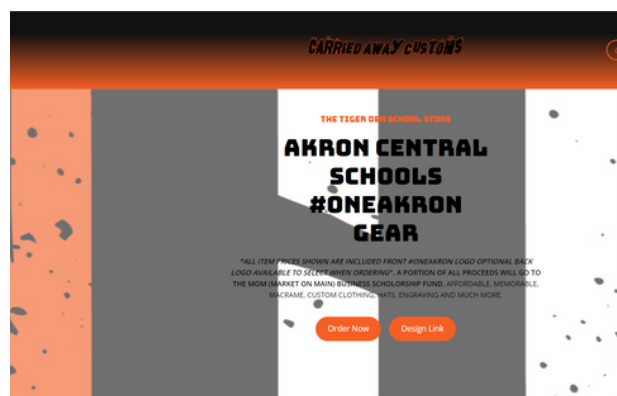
CARRIED AWAY CUSTOMS

THE TIGER DEN SCHOOL STORE

AKRON CENTRAL SCHOOLS #ONEAKRON GEAR

*ALL ITEM PRICES SHOWN ARE INCLUDED FRONT #ONEAKRON LOGO OPTIONAL BACK LOGO AVAILABLE TO SELECT WHEN ORDERING*. A PORTION OF ALL PROCEEDS WILL GO TO THE MOM (MARKET ON MAIN) BUSINESS SCHOLORSHIP FUND. AFFORDABLE. MEMORABLE. MACRAME, CUSTOM CLOTHING, HATS, ENGRAVING AND MUCH MORE.

Order Now

Design Link